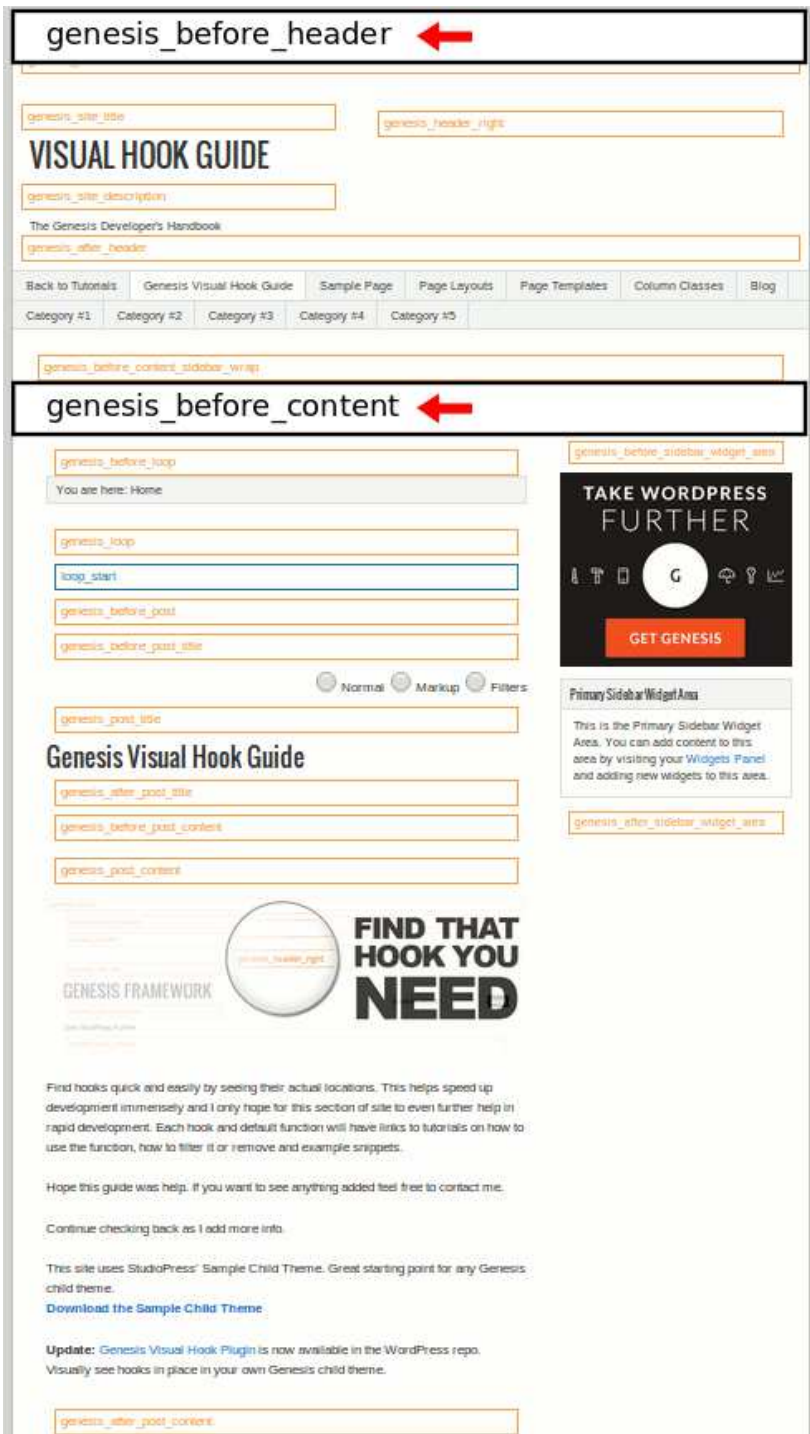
genesis_before_header

genesis_site_title

genesis_header_right

VISUAL HOOK GUIDE

genesis_site_description

The Genesis Developer's Handbook

genesis_after_header

Back to Tutorials | Genesis Visual Hook Guide | Sample Page | Page Layouts | Page Templates | Column Classes | Blog

Category #1 | Category #2 | Category #3 | Category #4 | Category #5

genesis_before_content_sidebar_wrap

genesis_before_content

genesis_before_loop

You are here: Home

genesis_loop

loop_start

genesis_before_post

genesis_before_post_title

Normal Markup Filters

genesis_post_title

Genesis Visual Hook Guide

genesis_after_post_title

genesis_before_post_content

genesis_post_content

genesis_header_right

GENESIS FRAMEWORK

FIND THAT HOOK YOU NEED

Find hooks quick and easily by seeing their actual locations. This helps speed up development immensely and I only hope for this section of site to even further help in rapid development. Each hook and default function will have links to tutorials on how to use the function, how to filter it or remove and example snippets.

Hope this guide was help. If you want to see anything added feel free to contact me.

Continue checking back as I add more info.

This site uses StudioPress' Sample Child Theme. Great starting point for any Genesis child theme.
Download the Sample Child Theme

Update: Genesis Visual Hook Plugin is now available in the WordPress repo. Visually see hooks in place in your own Genesis child theme.

genesis_after_post_content

genesis_before_sidebar_widget_area

TAKE WORDPRESS FURTHER

G

GET GENESIS

Primary Sidebar Widget Area

This is the Primary Sidebar Widget Area. You can add content to this area by visiting your Widgets Panel and adding new widgets to this area.

genesis_after_sidebar_widget_area